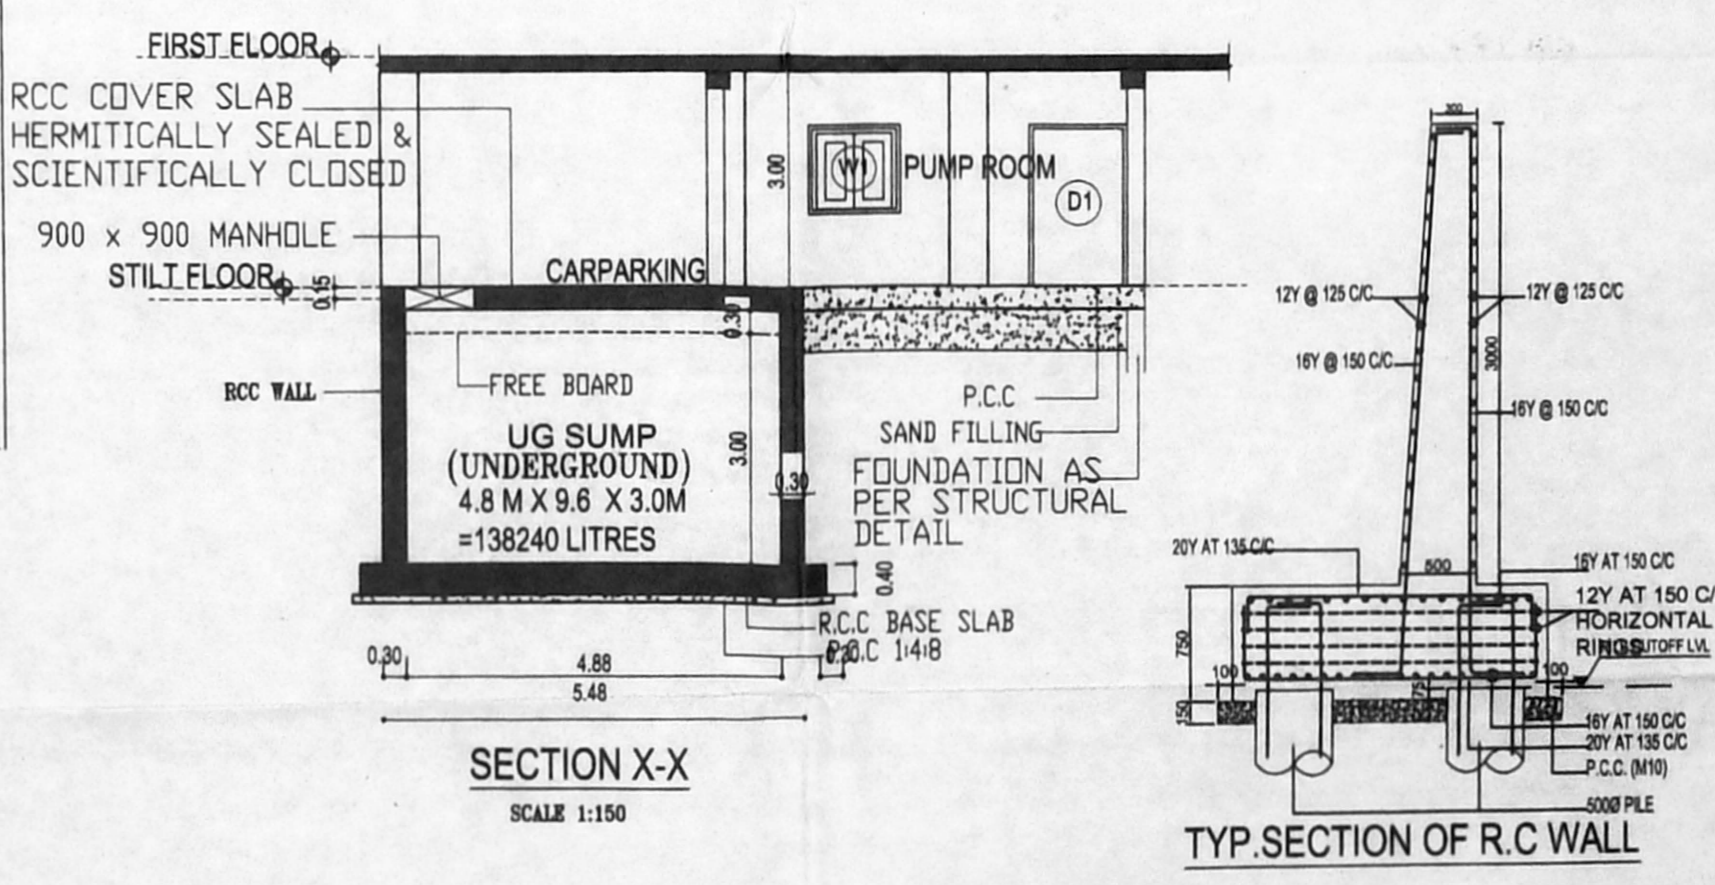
FIRST FLOOR

RCC COVER SLAB HERMITICALLY SEALED & SCIENTIFICALLY CLOSED

900 x 900 MANHOLE

STILT FLOOR

0.15

CARPARKING

3.00

W1

PUMP ROOM

D1

0.30

RCC WALL

FREE BOARD

P.C.C

SAND FILLING

UG SUMP (UNDERGROUND)
4.8 M X 9.6 X 3.0M
=138240 LITRES

3.00

0.30

FOUNDATION AS PER STRUCTURAL DETAIL

0.40

R.C.C BASE SLAB

P.C.C 1:4:8

0.30

4.88

5.48

SECTION X-X

SCALE 1:150

300

12Y @ 125 C/C

12Y @ 125 C/C

16Y @ 150 C/C

3000

16Y @ 150 C/C

20Y AT 135 C/C

800

16Y AT 150 C/C

12Y AT 150 C/
HORIZONTAL
RINGS

CUTOFF LVL

750

100

100

150

75

16Y AT 150 C/C

20Y AT 135 C/C

P.C.C. (M10)

500Ø PILE

TYP.SECTION OF R.C WALL